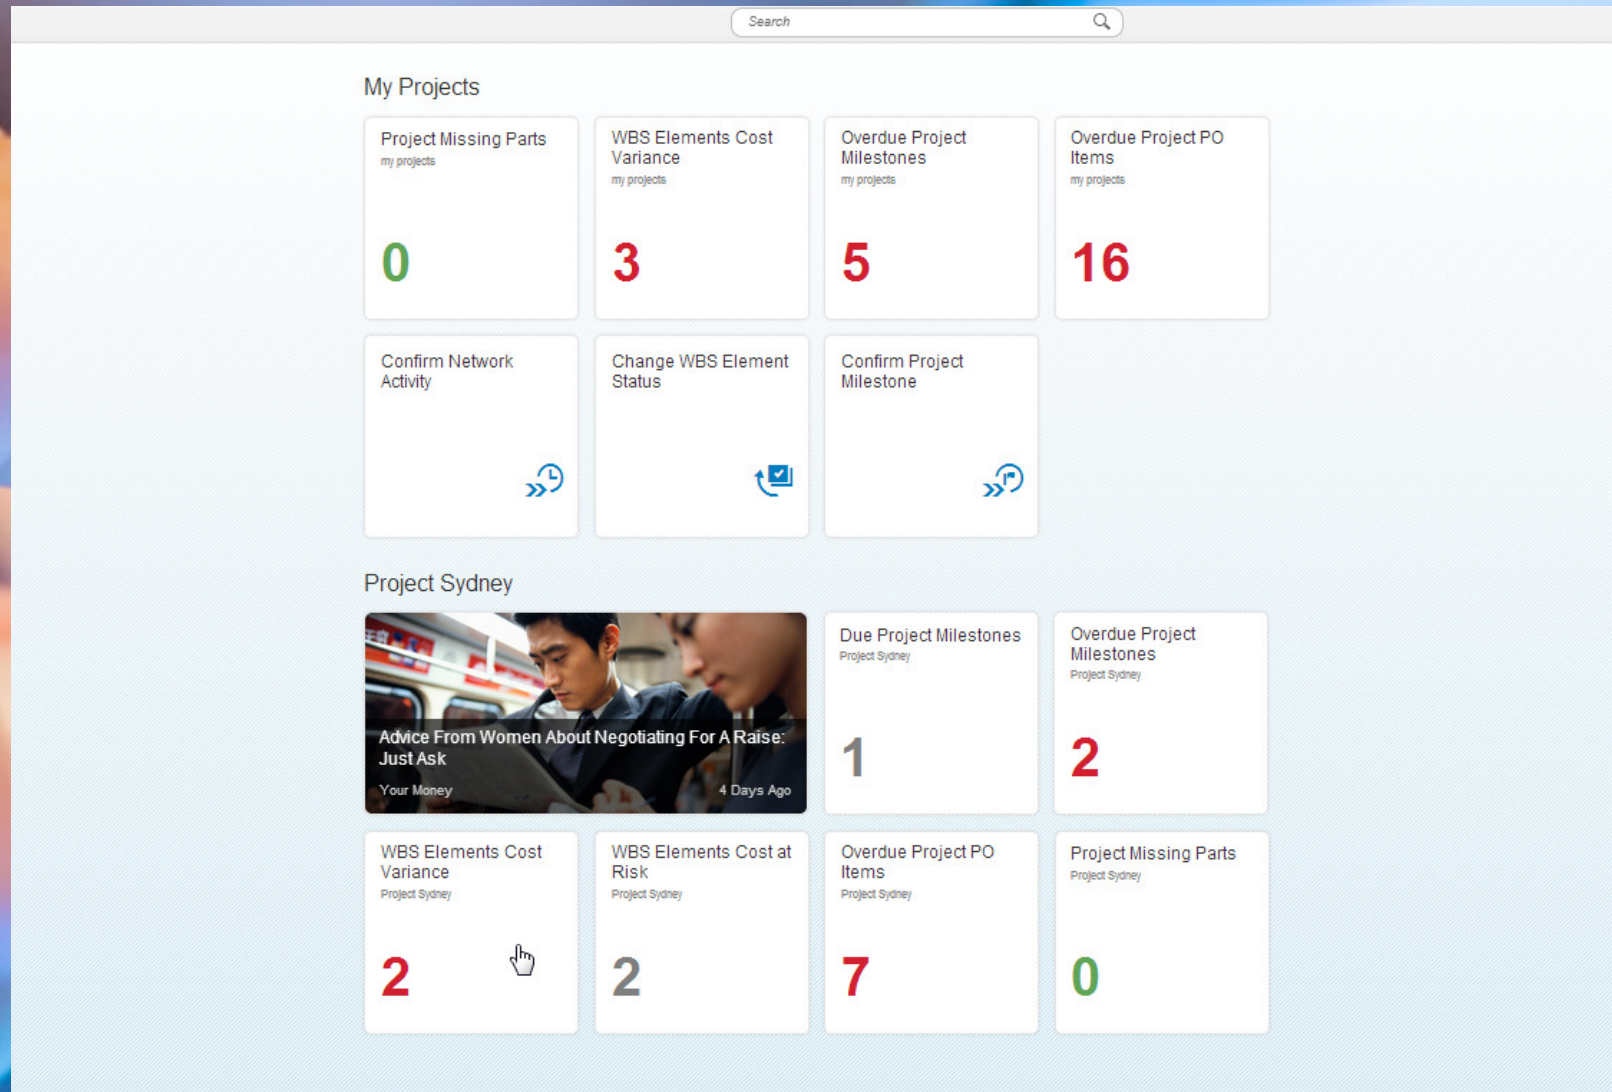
Search

My Projects

Project Missing Parts
my projects
0

WBS Elements Cost Variance
my projects
3

Overdue Project Milestones
my projects
5

Overdue Project PO Items
my projects
16

Confirm Network Activity

Change WBS Element Status

Confirm Project Milestone

Project Sydney

Advice From Women About Negotiating For A Raise: Just Ask
Your Money
4 Days Ago

Due Project Milestones
Project Sydney
1

Overdue Project Milestones
Project Sydney
2

WBS Elements Cost Variance
Project Sydney
2

WBS Elements Cost at Risk
Project Sydney
2

Overdue Project PO Items
Project Sydney
7

Project Missing Parts
Project Sydney
0